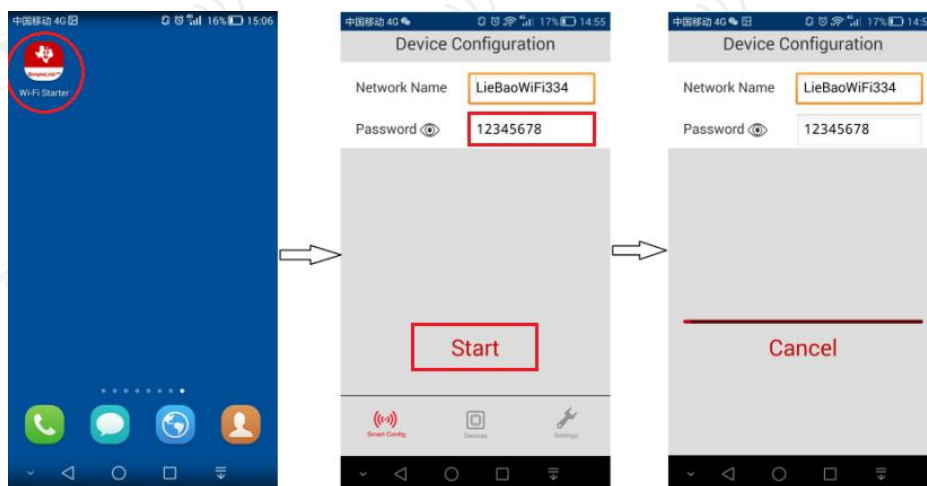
中国移动 4G 16% 15:06

SimpleLink
Wi-Fi Starter

中国移动 4G 17% 14:55

Device Configuration

Network Name LieBaoWiFi334

Password 12345678

Start

Smart Config Devices Settings

中国移动 4G 17% 14:5

Device Configuration

Network Name LieBaoWiFi334

Password 12345678

Cancel